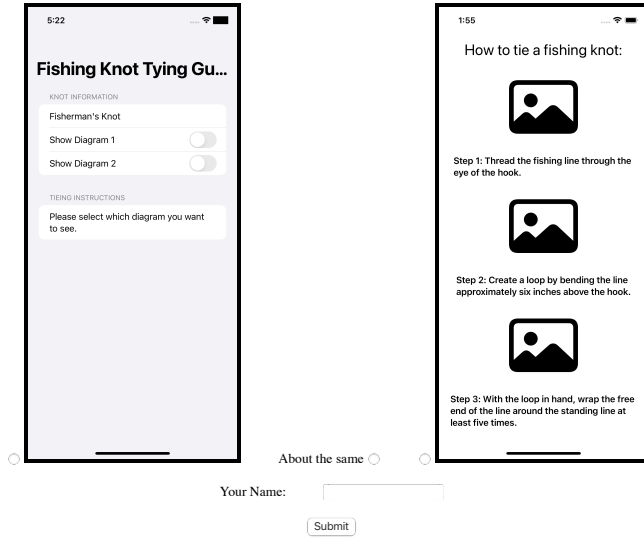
5:22

Fishing Knot Tying Gu...

KNOT INFORMATION

Fisherman's Knot

Show Diagram 1

Show Diagram 2

TIEING INSTRUCTIONS

Please select which diagram you want to see.

1:55

How to tie a fishing knot:

Step 1: Thread the fishing line through the eye of the hook.

Step 2: Create a loop by bending the line approximately six inches above the hook.

Step 3: With the loop in hand, wrap the free end of the line around the standing line at least five times.

About the same

Your Name:

Submit